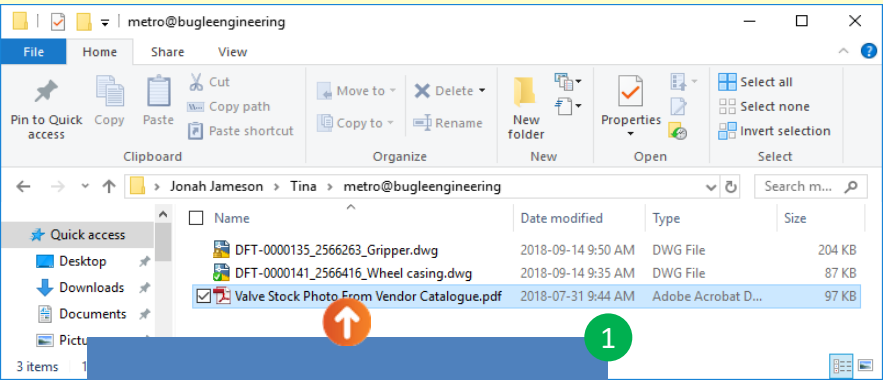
metro@bugleengineering

File Home Share View

Pin to Quick access Copy Paste Cut Copy path Paste shortcut
Clipboard

Move to Copy to Delete Rename
Organize

New folder
New

Properties
Open

Select all Select none Invert selection
Select

Jonah Jameson > Tina > metro@bugleengineering

Search m...

Quick access
Desktop
Downloads
Documents
Pictu

| Name | Date modified | Type | Size |
|---|---|---|---|
| DFT-0000135_2566263_Gripper.dwg | 2018-09-14 9:50 AM | DWG File | 204 KB |
| DFT-0000141_2566416_Wheel casing.dwg | 2018-09-14 9:35 AM | DWG File | 87 KB |
| Valve Stock Photo From Vendor Catalogue.pdf | 2018-07-31 9:44 AM | Adobe Acrobat D... | 97 KB |

1

3 items 1